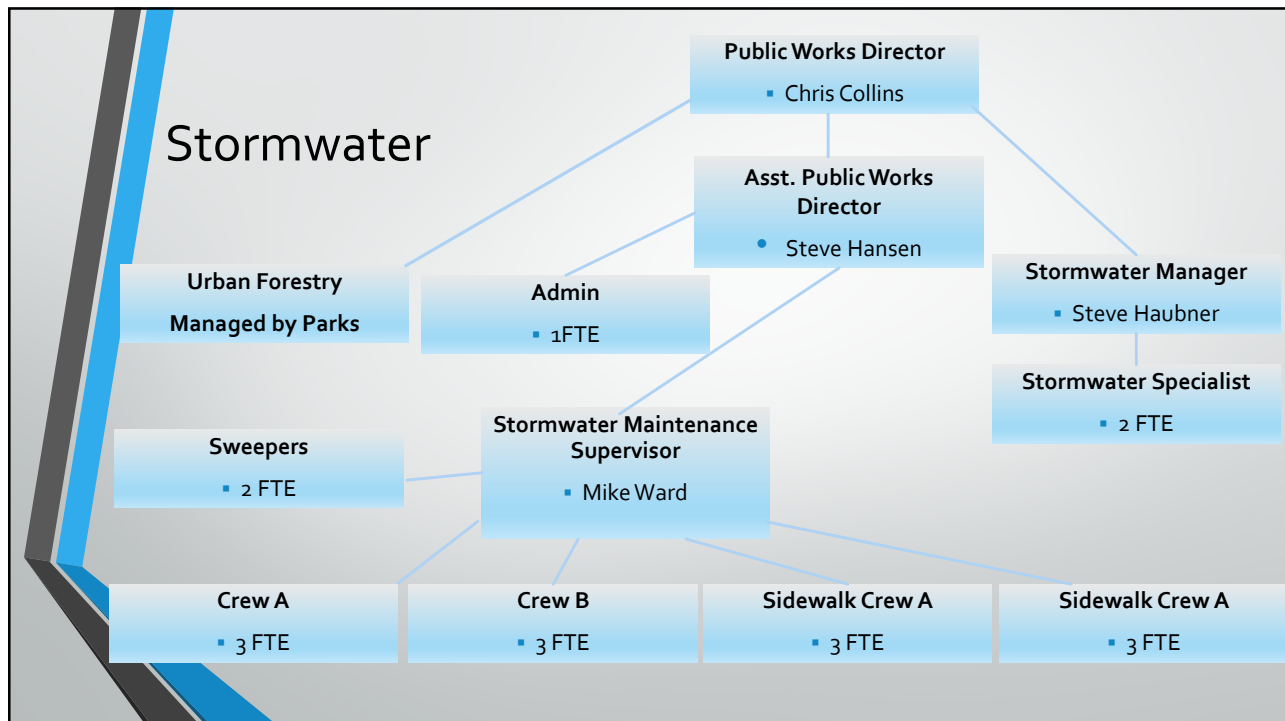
Stormwater

Public Works Director
- Chris Collins

Asst. Public Works Director
- Steve Hansen

Urban Forestry
Managed by Parks

Admin
- 1FTE

Stormwater Manager
- Steve Haubner

Stormwater Specialist
- 2 FTE

Sweepers
- 2 FTE

Stormwater Maintenance Supervisor
- Mike Ward

Crew A
- 3 FTE

Crew B
- 3 FTE

Sidewalk Crew A
- 3 FTE

Sidewalk Crew A
- 3 FTE